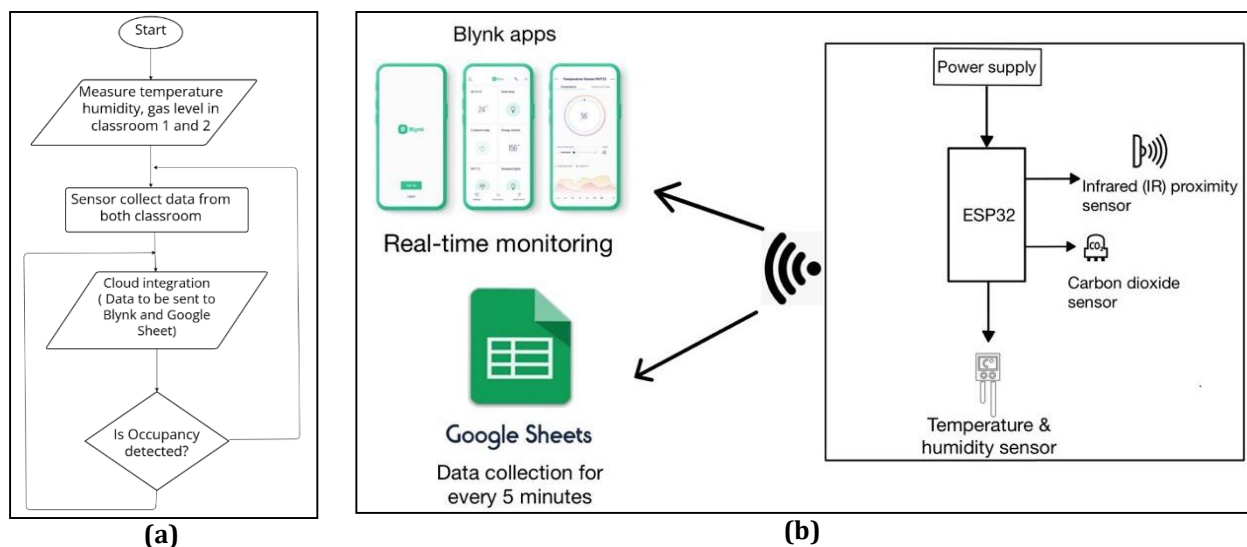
Start

Measure temperature humidity, gas level in classroom 1 and 2

Sensor collect data from both classroom

Cloud integration ( Data to be sent to Blynk and Google Sheet)

Is Occupancy detected?

(a)

Blynk apps

Blynk

Real-time monitoring

Google Sheets

Data collection for every 5 minutes

Power supply

ESP32

Infrared (IR) proximity sensor

CO

Carbon dioxide sensor

Temperature & humidity sensor

(b)